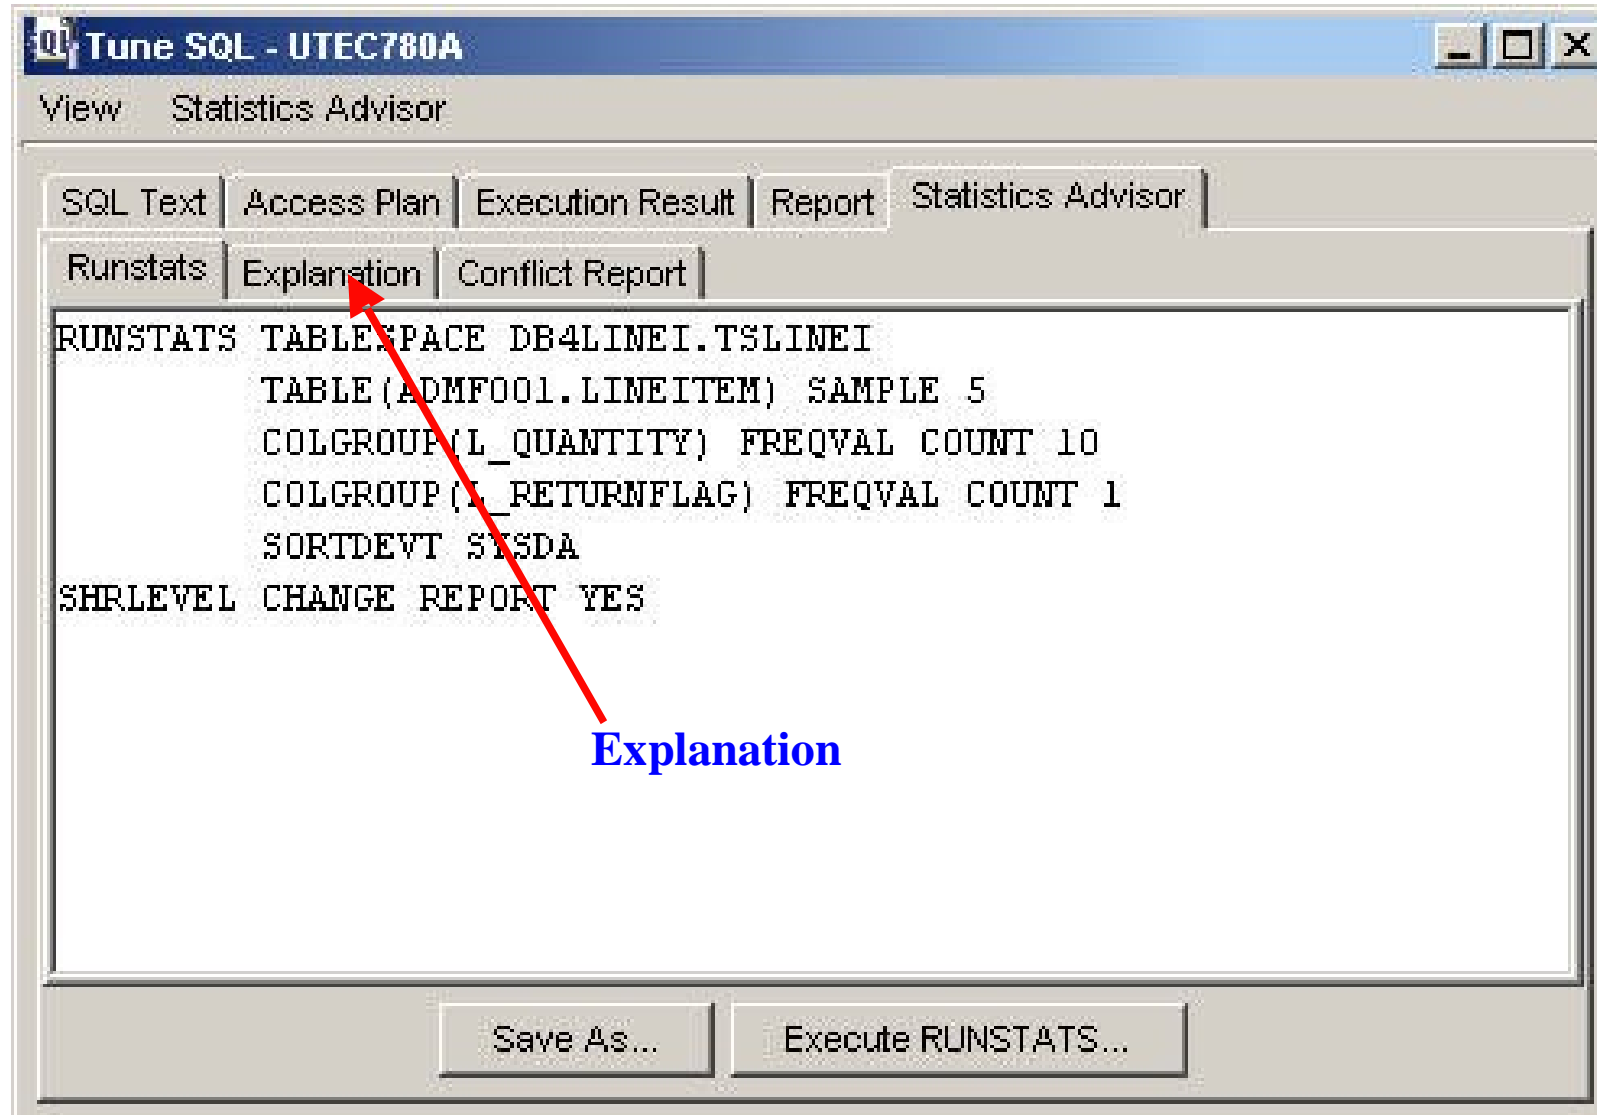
Tune SQL - UTEC780A

View Statistics Advisor

SQL Text | Access Plan | Execution Result | Report | Statistics Advisor

Runstats | Explanation | Conflict Report

RUNSTATS TABLESPACE DB4LINEI.TSLINEI
TABLE(ADMF001.LINEITEM) SAMPLE 5
COLGROUP(L_QUANTITY) FREQVAL COUNT 10
COLGROUP(L_RETURNFLAG) FREQVAL COUNT 1
SORTDEVT SYSDA
SHRLEVEL CHANGE REPORT YES

Explanation

Save As... | Execute RUNSTATS...